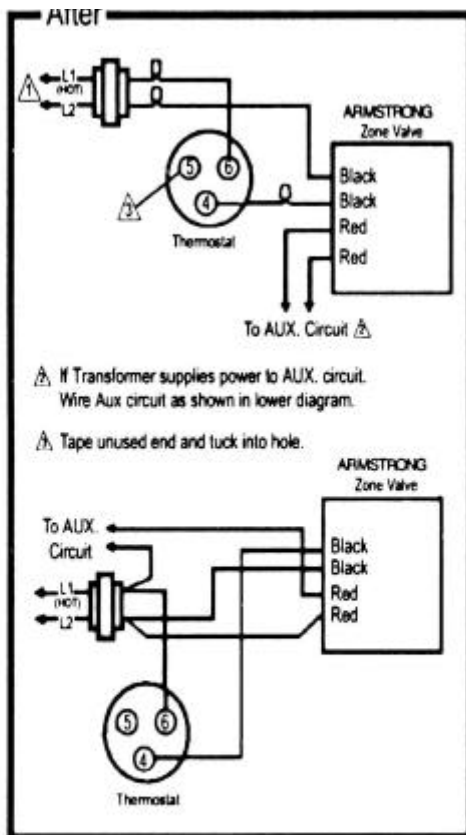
After

1

L1 (HOT)

L2

ARMSTRONG
Zone Valve

5

6

3

4

Black

Black

Red

Red

Thermostat

To AUX. Circuit 2

2 If Transformer supplies power to AUX. circuit. Wire Aux circuit as shown in lower diagram.

3 Tape unused end and tuck into hole.

ARMSTRONG
Zone Valve

To AUX. Circuit

Black

Black

Red

Red

L1 (HOT)

L2

5

6

4

Thermostat